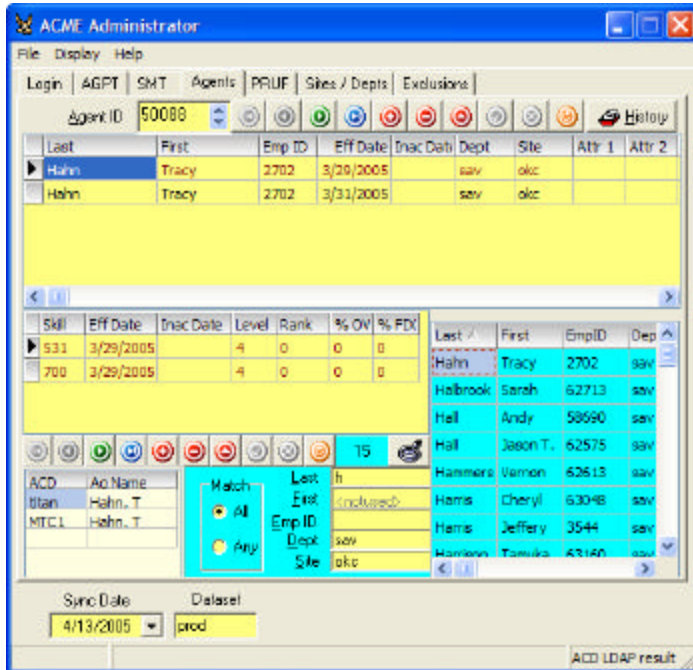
ACME Administrator

File Display Help

Login | AGPT | SMT | Agents | PRUF | Sites / Depts | Exclusions

Agent ID 50088 History

| Last | First | Emp ID | Eff Date | Inac Date | Dept | Site | Attr 1 | Attr 2 |
|---|---|---|---|---|---|---|---|---|
| Hahn | Tracy | 2702 | 3/29/2005 | | sav | okc | | |
| Hahn | Tracy | 2702 | 3/31/2005 | | sav | okc | | |

| Skill | Eff Date | Inac Date | Level | Rank | % OV | % FDX |
|---|---|---|---|---|---|---|
| 531 | 3/29/2005 | | 4 | 0 | 0 | 0 |
| 700 | 3/29/2005 | | 4 | 0 | 0 | 0 |

| Last | First | EmpID | Dep |
|---|---|---|---|
| Hahn | Tracy | 2702 | sav |
| Halbrook | Sarah | 62713 | sav |
| Hall | Andy | 58690 | sav |
| Hall | Jason T. | 62575 | sav |
| Hammers | Vernon | 62613 | sav |
| Harris | Cheryl | 63048 | sav |
| Harris | Jeffery | 3544 | sav |
| Harrison | Tamika | 63160 | sav |

15

| ACD | Ap Name |
|---|---|
| titan | Hahn, T |
| MTC1 | Hahn, T |

Match
All
Any

Last h
First <notused>
Emp ID
Dept sav
Site okc

Sync Date 4/13/2005
Dataset prod

ACD LDAP result